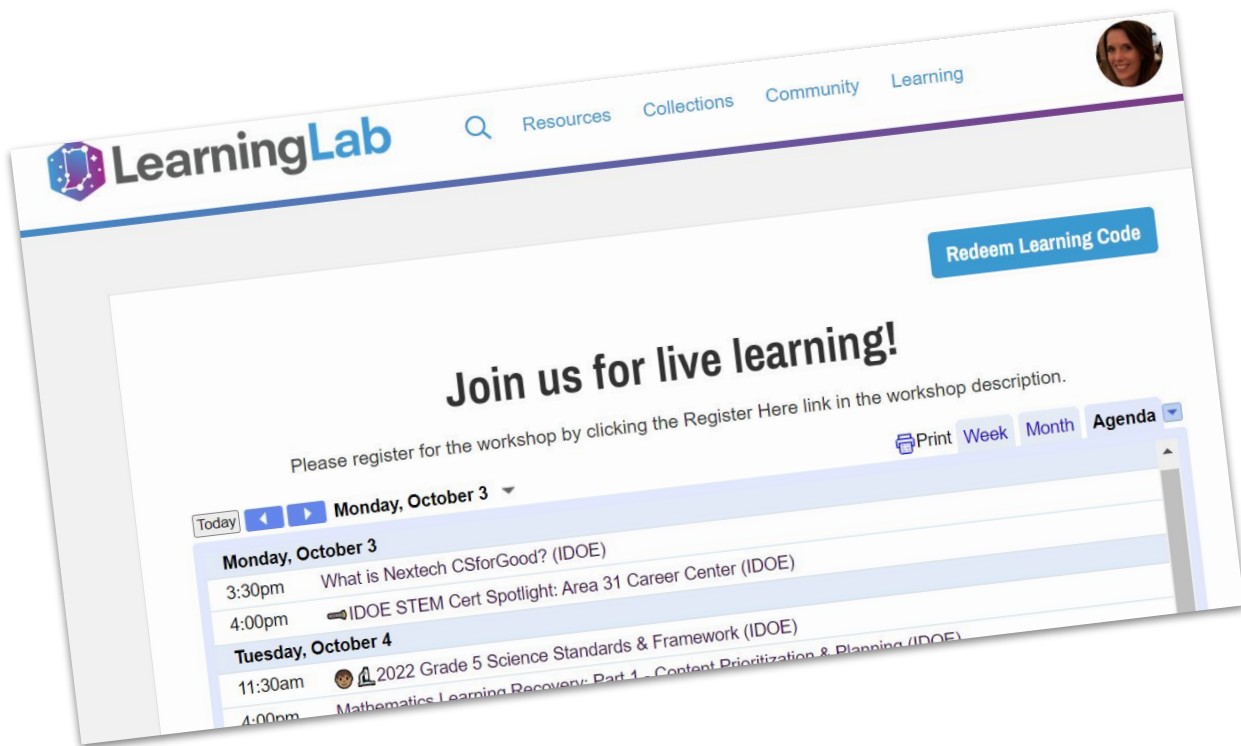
LearningLab

Resources Collections Community Learning

Redeem Learning Code

Join us for live learning!

Please register for the workshop by clicking the Register Here link in the workshop description.

Print Week Month Agenda

Today Monday, October 3

Monday, October 3
3:30pm What is Nextech CSforGood? (IDOE)
4:00pm IDOE STEM Cert Spotlight: Area 31 Career Center (IDOE)
Tuesday, October 4
11:30am 2022 Grade 5 Science Standards & Framework (IDOE)
4:00pm Mathematics Learning Recovery: Part 1 - Content Prioritization & Planning (IDOE)